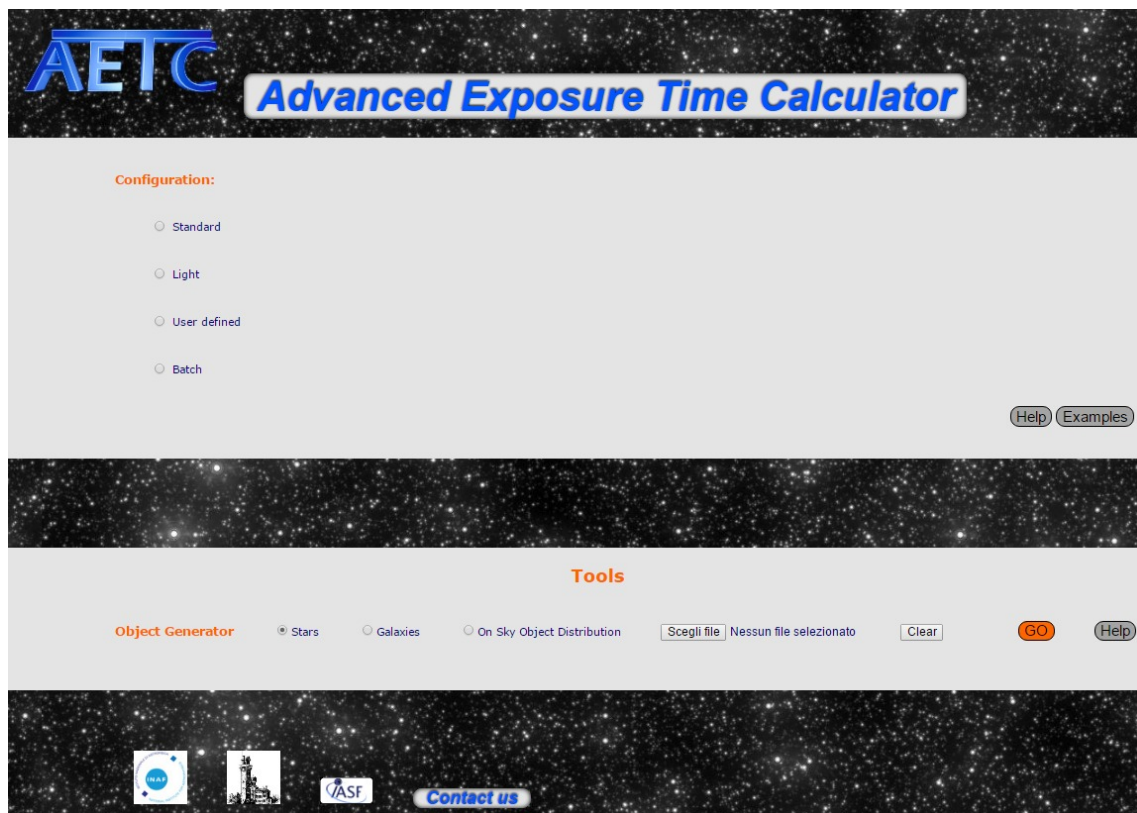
AETC

Advanced Exposure Time Calculator

Configuration:

Standard

Light

User defined

Batch

Help Examples

Tools

Object Generator Stars Galaxies On Sky Object Distribution Scegli file Nessun file selezionato Clear GO Help

INAF

IASF

Contact us